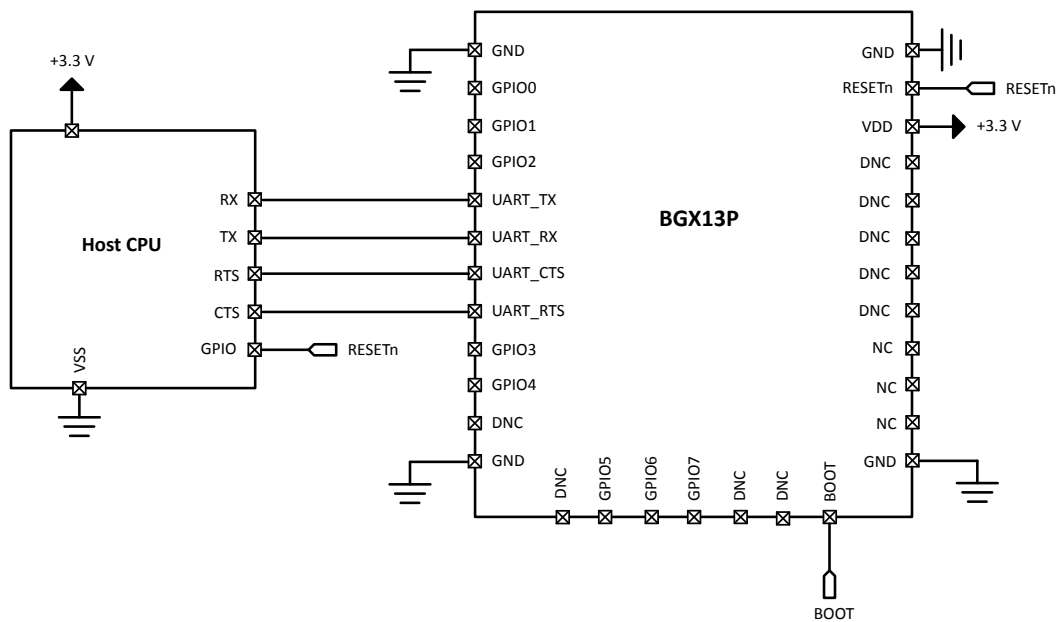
+3.3 V

Host CPU

RX
TX
RTS
CTS
GPIO
RESETn
VSS

GND
GPIO0
GPIO1
GPIO2
UART_TX
UART_RX
UART_CTS
UART_RTS
GPIO3
GPIO4
DNC
GND

BGX13P

DNC
GPIO5
GPIO6
GPIO7
DNC
DNC
BOOT

BOOT

GND
RESETn
RESETn
VDD
+3.3 V
DNC
DNC
DNC
DNC
DNC
NC
NC
NC
GND